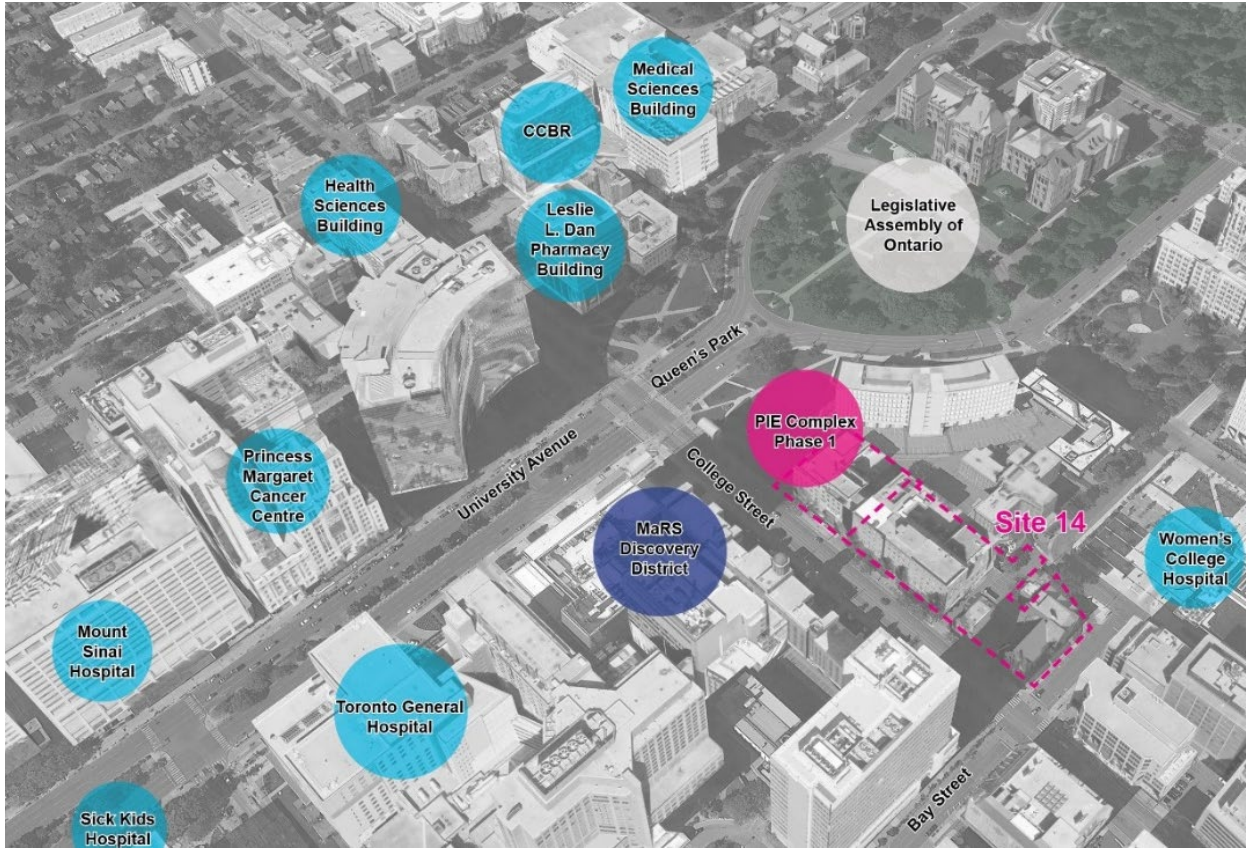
Medical Sciences Building

CCBR

Health Sciences Building

Leslie L. Dan Pharmacy Building

Legislative Assembly of Ontario

Queen's Park

University Avenue

PIE Complex Phase 1

College Street

Site 14

Princess Margaret Cancer Centre

MaRS Discovery District

Women's College Hospital

Mount Sinai Hospital

Toronto General Hospital

Bay Street

Sick Kids Hospital